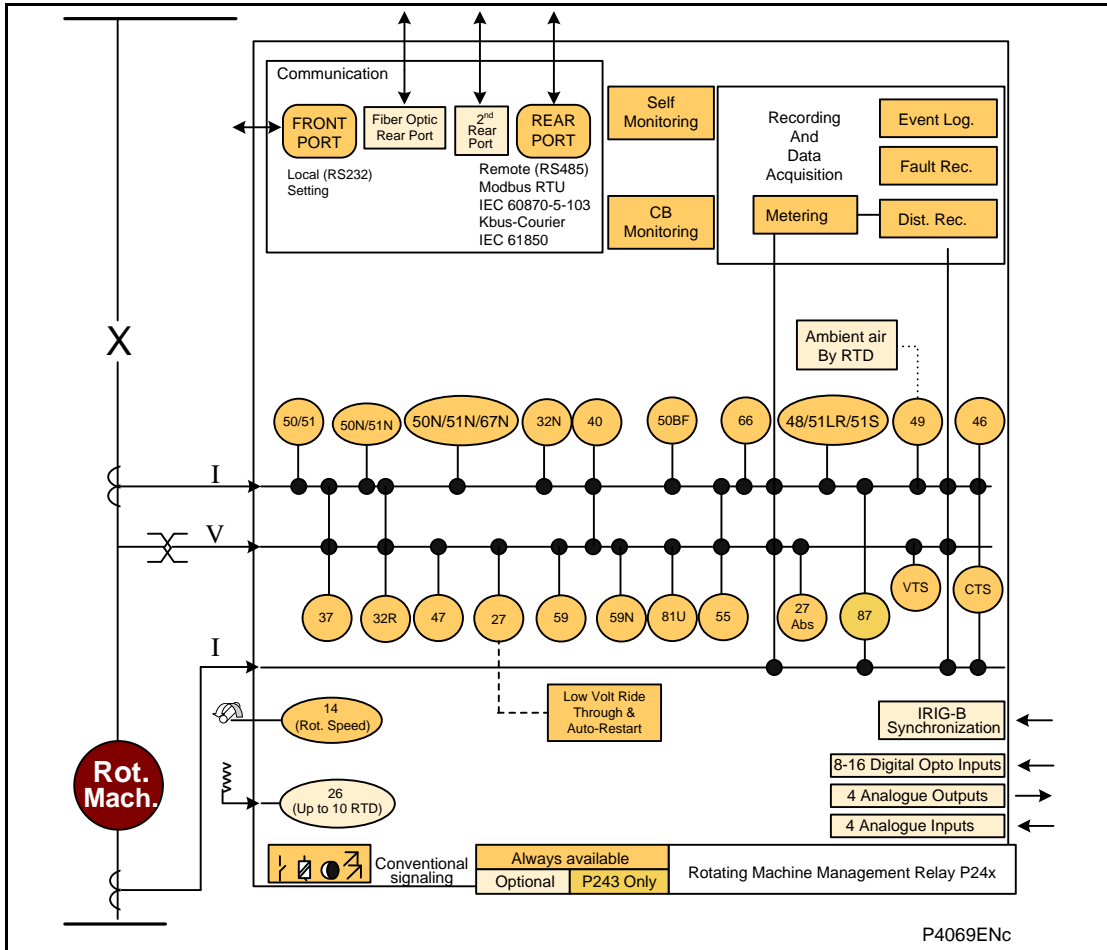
Communication

FRONT PORT

Fiber Optic Rear Port

2$^{nd}$ Rear Port

REAR PORT

Local (RS232) Setting

Remote (RS485) Modbus RTU IEC 60870-5-103 Kbus-Courier IEC 61850

Self Monitoring

CB Monitoring

Recording And Data Acquisition

Event Log.

Fault Rec.

Metering

Dist. Rec.

X

Ambient air By RTD

50/51

50N/51N

50N/51N/67N

32N

40

50BF

66

48/51LR/51S

49

46

I

V

37

32R

47

27

59

59N

81U

55

27 Abs

87

VTS

CTS

I

Low Volt Ride Through & Auto-Restart

14 (Rot. Speed)

IRIG-B Synchronization

Rot. Mach.

26 (Up to 10 RTD)

8-16 Digital Opto Inputs

4 Analogue Outputs

4 Analogue Inputs

Conventional signaling

Always available

Optional

P243 Only

Rotating Machine Management Relay P24x

P4069ENc